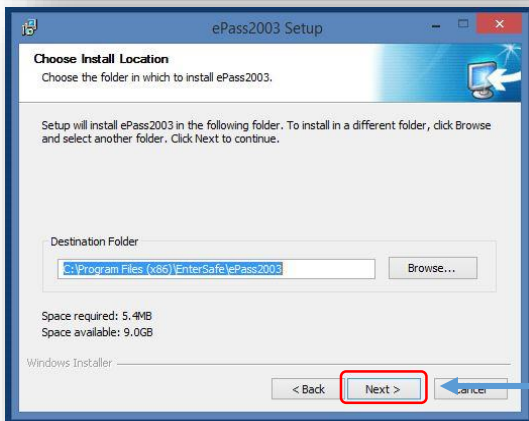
ePass2003 Setup

Choose Install Location
Choose the folder in which to install ePass2003.

Setup will install ePass2003 in the following folder. To install in a different folder, click Browse and select another folder. Click Next to continue.

Destination Folder
C:\Program Files (x86)\EnterSafe\ePass2003
Browse...

Space required: 5.4MB
Space available: 9.0GB

Windows Installer

< Back
Next >
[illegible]ancel